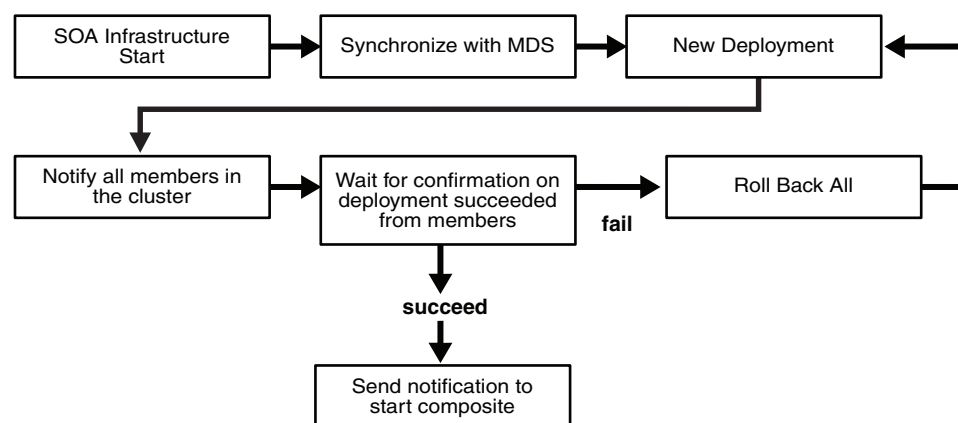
SOA Infrastructure Start

Synchronize with MDS

New Deployment

Notify all members in the cluster

Wait for confirmation on deployment succeeded from members

fail

Roll Back All

succeed

Send notification to start composite